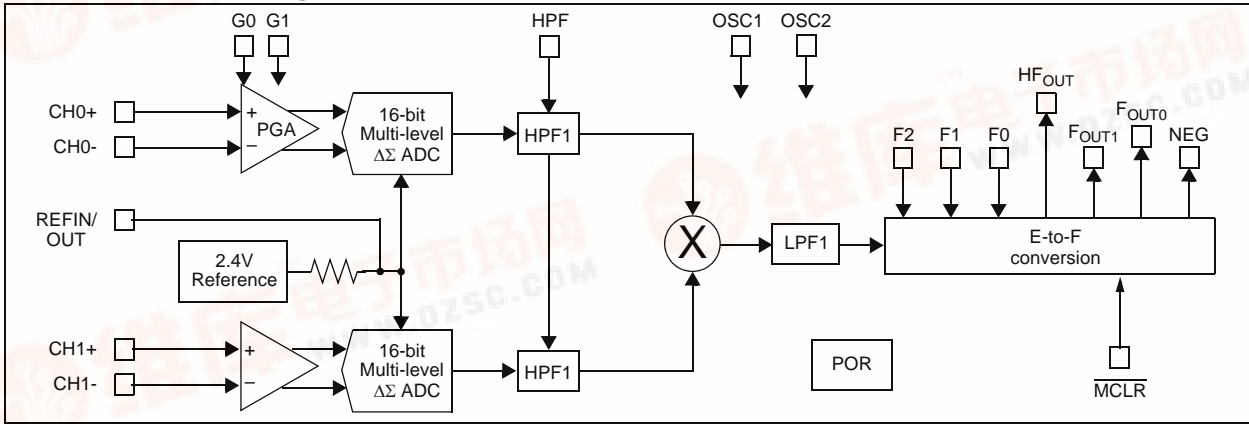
G0 G1

HPF

OSC1 OSC2

CH0+

CH0-

+

PGA

−

16-bit Multi-level $\Delta\Sigma$ ADC

HPF1

$HF_{OUT}$

F2 F1 F0

$F_{OUT1}$ $F_{OUT0}$ NEG

REFIN/ OUT

2.4V Reference

X

LPF1

E-to-F conversion

CH1+

CH1-

+

−

16-bit Multi-level $\Delta\Sigma$ ADC

HPF1

POR

$\overline{MCLR}$